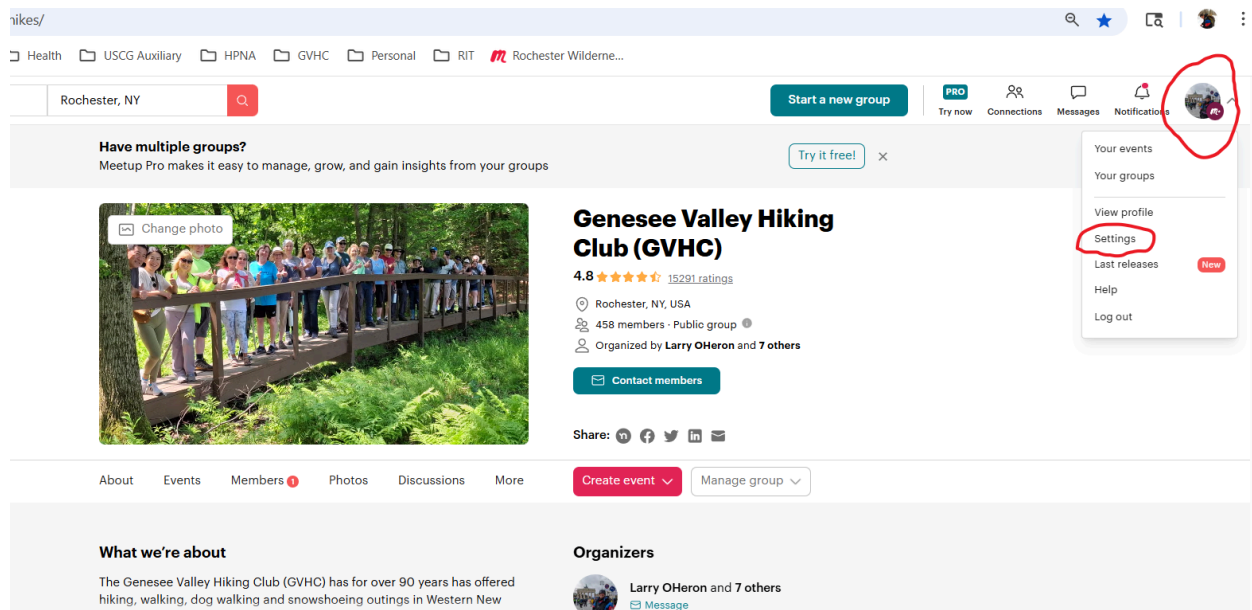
hikes/

Health USCG Auxiliary HPNA GVHC Personal RIT Rochester Wilderne...

Rochester, NY

Start a new group

PRO Try now Connections Messages Notifications

Have multiple groups?
Meetup Pro makes it easy to manage, grow, and gain insights from your groups

Try it free!

Your events
Your groups
View profile
Settings
Last releases New
Help
Log out

Change photo

Genesee Valley Hiking Club (GVHC)

4.8 15291 ratings

Rochester, NY, USA
458 members · Public group
Organized by Larry OHeron and 7 others

Contact members

Share:

About Events Members 1 Photos Discussions More Create event Manage group

What we're about

The Genesee Valley Hiking Club (GVHC) has for over 90 years has offered hiking, walking, dog walking and snowshoeing outings in Western New

Organizers

Larry OHeron and 7 others
Message